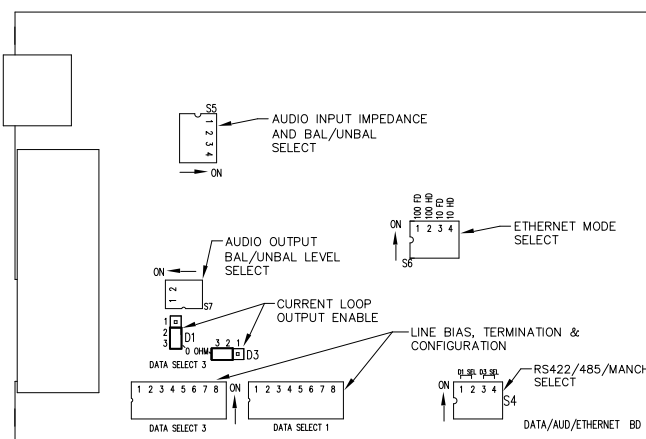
S5
1 2 3 4
ON
AUDIO INPUT IMPEDANCE AND BAL/UNBAL SELECT

100 FD
100 HD
10 FD
10 HD
ON
1 2 3 4
S6
ETHERNET MODE SELECT

AUDIO OUTPUT BAL/UNBAL LEVEL SELECT
ON
1 2
S7

CURRENT LOOP OUTPUT ENABLE
1
2
3
D1
DATA SELECT 3
0 OHM
3 2 1
D3

LINE BIAS, TERMINATION & CONFIGURATION

1 2 3 4 5 6 7 8
DATA SELECT 3
ON
1 2 3 4 5 6 7 8
DATA SELECT 1

D1 SEL
D3 SEL
ON
1 2 3 4
S4
RS422/485/MANCH
SELECT

DATA/AUD/ETHERNET BD